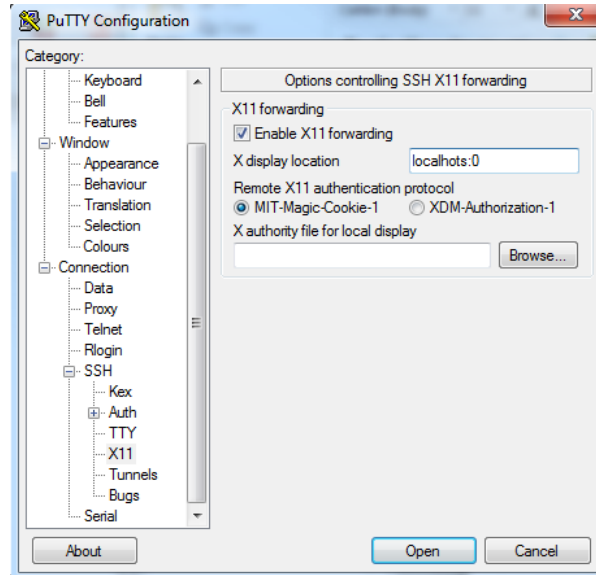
PuTTY Configuration

Category:

Keyboard
Bell
Features
Window
Appearance
Behaviour
Translation
Selection
Colours
Connection
Data
Proxy
Telnet
Rlogin
SSH
Kex
Auth
TTY
X11
Tunnels
Bugs
Serial

Options controlling SSH X11 forwarding

X11 forwarding
Enable X11 forwarding
X display location localhots:0
Remote X11 authentication protocol
MIT-Magic-Cookie-1
XDM-Authorization-1
X authority file for local display
Browse...

About
Open
Cancel